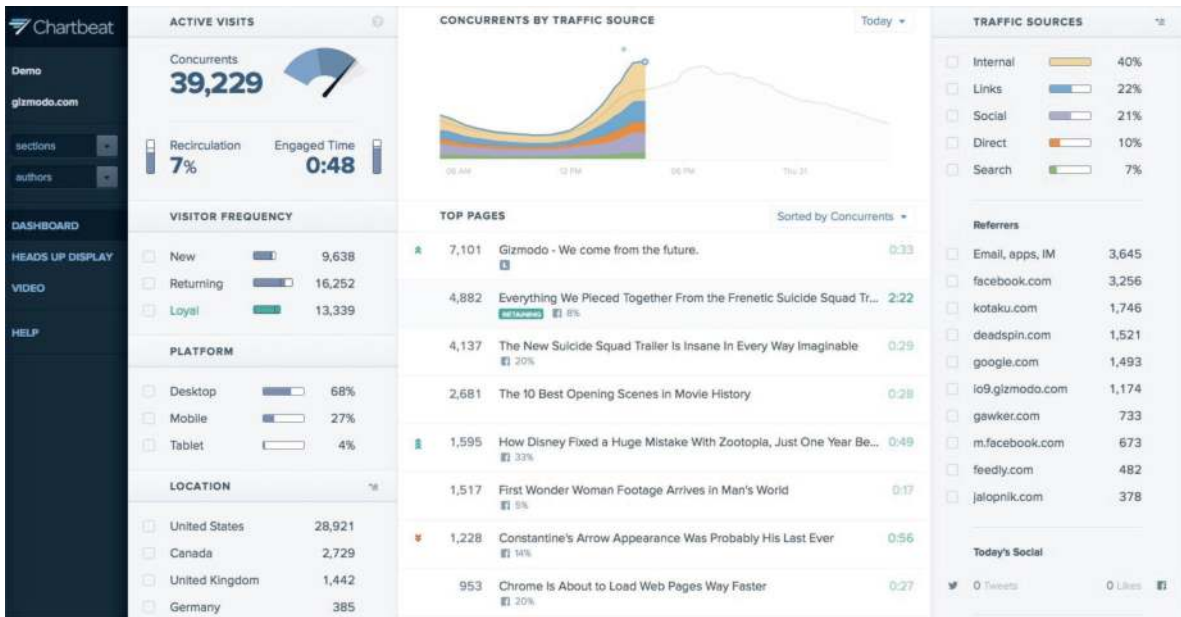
Chartbeat

Demo

gizmodo.com

sections

authors

DASHBOARD

HEADS UP DISPLAY

VIDEO

HELP

ACTIVE VISITS

Concurrents
39,229

Recirculation
7%

Engaged Time
0:48

VISITOR FREQUENCY

| | |
|---|---|
| New | 9,638 |
| Returning | 16,252 |
| Loyal | 13,339 |

PLATFORM

| | |
|---|---|
| Desktop | 68% |
| Mobile | 27% |
| Tablet | 4% |

LOCATION

| | |
|---|---|
| United States | 28,921 |
| Canada | 2,729 |
| United Kingdom | 1,442 |
| Germany | 385 |

CONCURRENTS BY TRAFFIC SOURCE

Today

06 AM 12 PM 06 PM Thu 21

TOP PAGES

Sorted by Concurrents

| | | |
|---|---|---|
| 7,101 | Gizmodo - We come from the future. | 0:33 |
| 4,882 | Everything We Pieced Together From the Frenetic Suicide Squad Tr... RETAINING 8% | 2:22 |
| 4,137 | The New Suicide Squad Trailer Is Insane In Every Way Imaginable 20% | 0:29 |
| 2,681 | The 10 Best Opening Scenes in Movie History | 0:28 |
| 1,595 | How Disney Fixed a Huge Mistake With Zootopia, Just One Year Be... 33% | 0:49 |
| 1,517 | First Wonder Woman Footage Arrives in Man's World 5% | 0:17 |
| 1,228 | Constantine's Arrow Appearance Was Probably His Last Ever 14% | 0:56 |
| 953 | Chrome Is About to Load Web Pages Way Faster 20% | 0:27 |

TRAFFIC SOURCES

| | |
|---|---|
| Internal | 40% |
| Links | 22% |
| Social | 21% |
| Direct | 10% |
| Search | 7% |

Referrers

| | |
|---|---|
| Email, apps, IM | 3,645 |
| facebook.com | 3,256 |
| kotaku.com | 1,746 |
| deadspin.com | 1,521 |
| google.com | 1,493 |
| io9.gizmodo.com | 1,174 |
| gawker.com | 733 |
| m.facebook.com | 673 |
| feedly.com | 482 |
| jalopnik.com | 378 |

Today's Social

0 Tweets 0 Likes